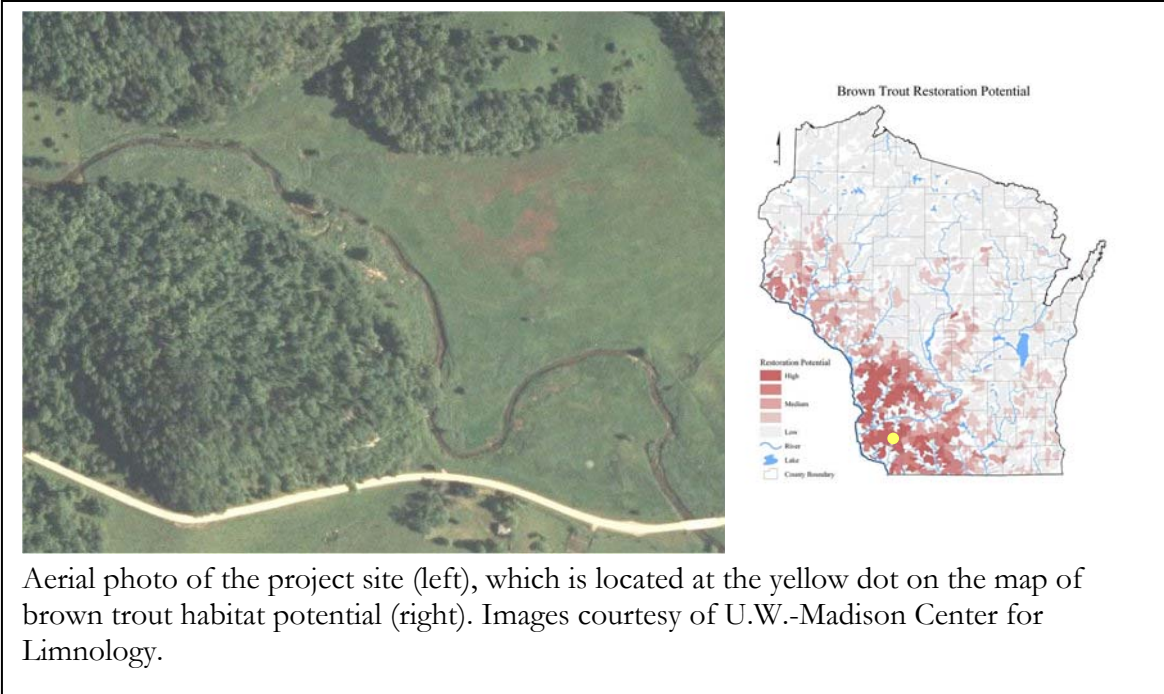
Brown Trout Restoration Potential

Restoration Potential
High
Medium
Low
River
Lake
County Boundary

Aerial photo of the project site (left), which is located at the yellow dot on the map of brown trout habitat potential (right). Images courtesy of U.W.-Madison Center for Limnology.